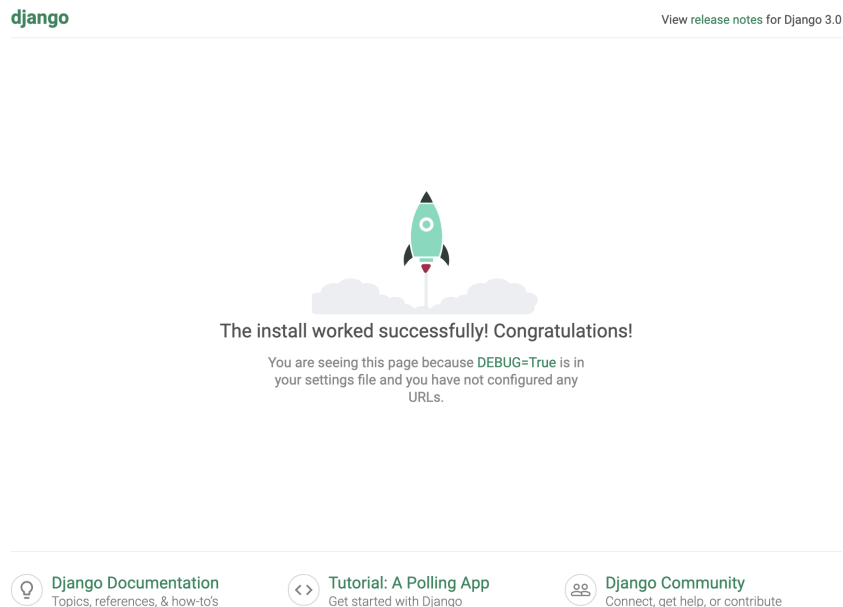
django

View release notes for Django 3.0

The install worked successfully! Congratulations!

You are seeing this page because DEBUG=True is in your settings file and you have not configured any URLs.

Django Documentation
Topics, references, & how-to's

Tutorial: A Polling App
Get started with Django

Django Community
Connect, get help, or contribute